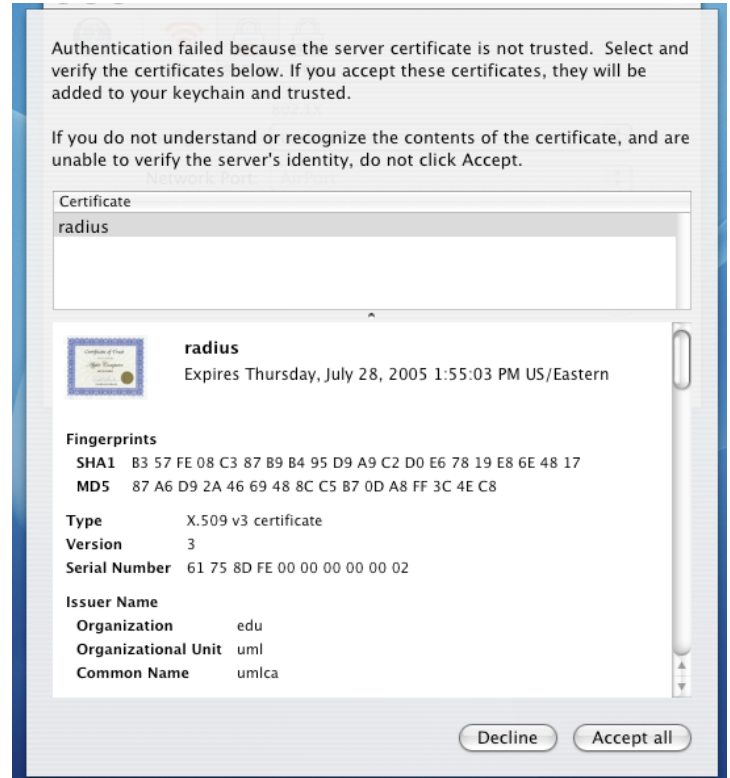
Authentication failed because the server certificate is not trusted. Select and verify the certificates below. If you accept these certificates, they will be added to your keychain and trusted.

If you do not understand or recognize the contents of the certificate, and are unable to verify the server's identity, do not click Accept.

Certificate
radius

radius
Expires Thursday, July 28, 2005 1:55:03 PM US/Eastern

Fingerprints
SHA1 B3 57 FE 08 C3 87 B9 B4 95 D9 A9 C2 D0 E6 78 19 E8 6E 48 17
MD5 87 A6 D9 2A 46 69 48 8C C5 B7 0D A8 FF 3C 4E C8

Type X.509 v3 certificate
Version 3
Serial Number 61 75 8D FE 00 00 00 00 00 02

Issuer Name
Organization edu
Organizational Unit uml
Common Name umlca

Decline
Accept all